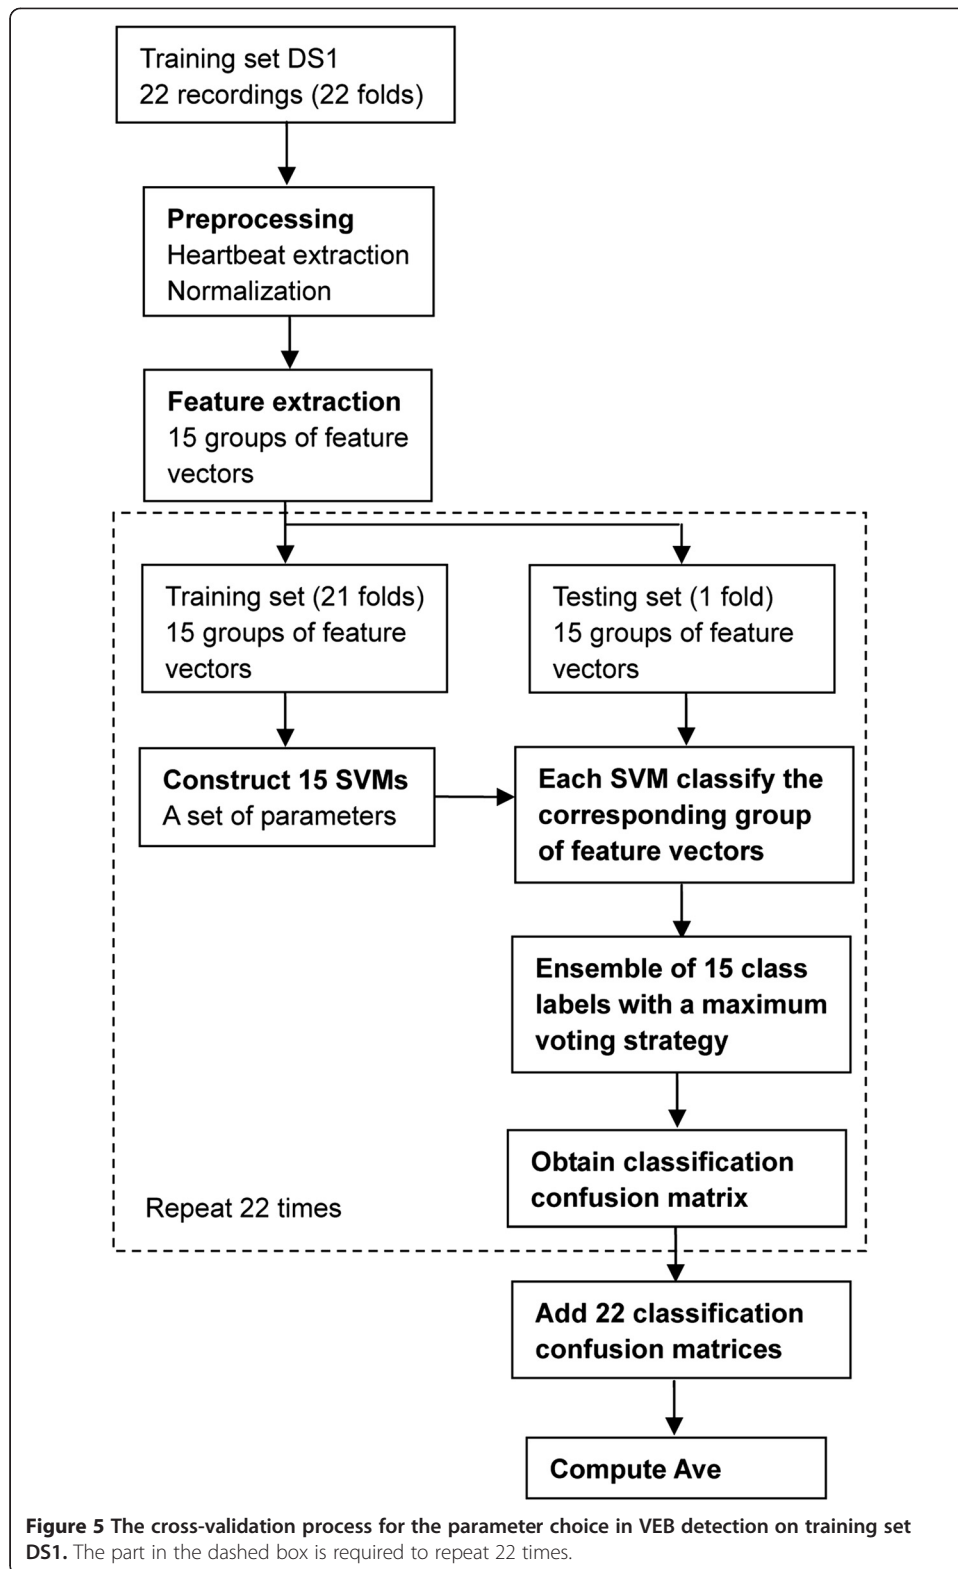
Training set DS1
22 recordings (22 folds)

Preprocessing
Heartbeat extraction
Normalization

Feature extraction
15 groups of feature vectors

Training set (21 folds)
15 groups of feature vectors

Testing set (1 fold)
15 groups of feature vectors

Construct 15 SVMs
A set of parameters

Each SVM classify the corresponding group of feature vectors

Ensemble of 15 class labels with a maximum voting strategy

Obtain classification confusion matrix

Repeat 22 times

Add 22 classification confusion matrices

Compute Ave

Figure 5 The cross-validation process for the parameter choice in VEB detection on training set DS1. The part in the dashed box is required to repeat 22 times.